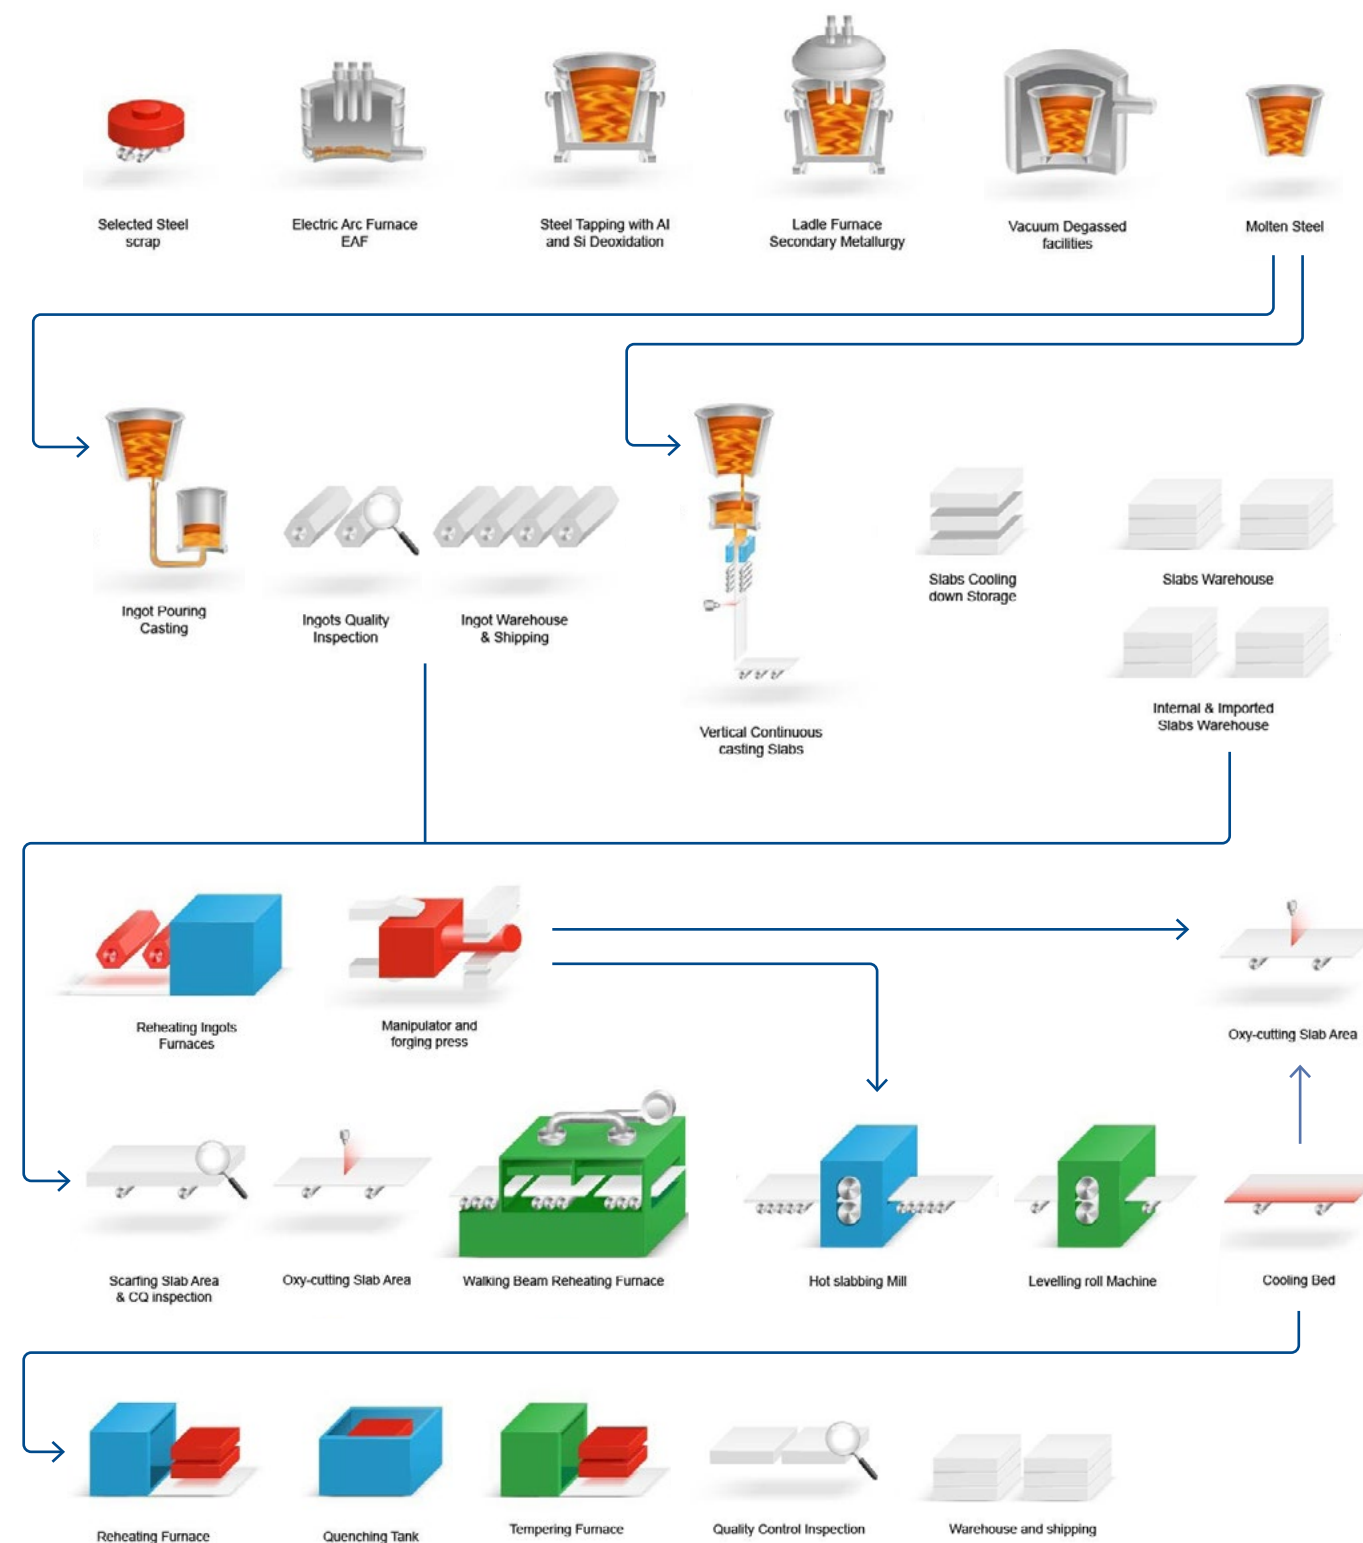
Selected Steel scrap

Electric Arc Furnace EAF

Steel Tapping with Al and Si Deoxidation

Ladle Furnace Secondary Metallurgy

Vacuum Degassed facilities

Molten Steel

Ingot Pouring Casting

Ingots Quality Inspection

Ingot Warehouse & Shipping

Vertical Continuous casting Slabs

Slabs Cooling down Storage

Slabs Warehouse

Internal & Imported Slabs Warehouse

Reheating Ingots Furnaces

Manipulator and forging press

Oxy-cutting Slab Area

Scarfing Slab Area & CQ inspection

Oxy-cutting Slab Area

Walking Beam Reheating Furnace

Hot slabbing Mill

Levelling roll Machine

Cooling Bed

Reheating Furnace

Quenching Tank

Tempering Furnace

Quality Control Inspection

Warehouse and shipping